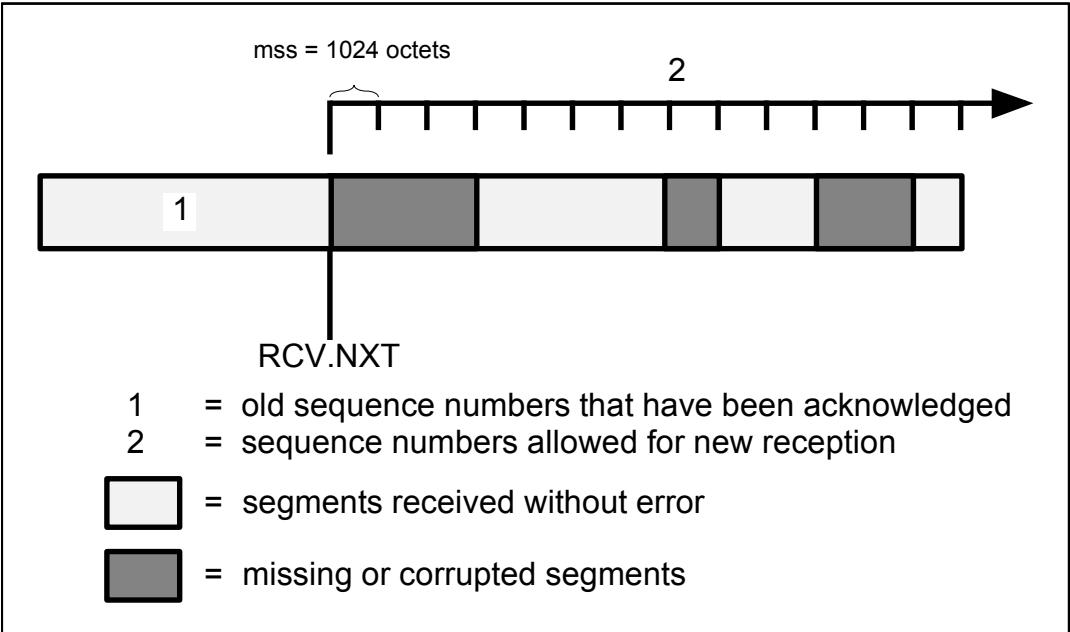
mss = 1024 octets

2

1

RCV.NXT

1 = old sequence numbers that have been acknowledged
2 = sequence numbers allowed for new reception

= segments received without error

= missing or corrupted segments